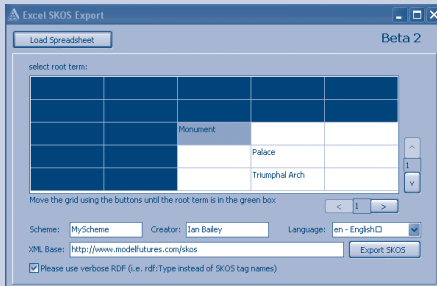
Excel SKOS Export

Load Spreadsheet

Beta 2

select root term:

| | | | | |
|---|---|---|---|---|
| | | | | |
| | | Monument | | |
| | | | Palace | |
| | | | Triumphal Arch | |

^

1

v

Move the grid using the buttons until the root term is in the green box

<

1

>

Scheme: MyScheme

Creator: Ian Bailey

Language: en - English□

XML Base: http://www.modelfutures.com/skos

Export SKOS

Please use verbose RDF (i.e. rdf:Type instead of SKOS tag names)